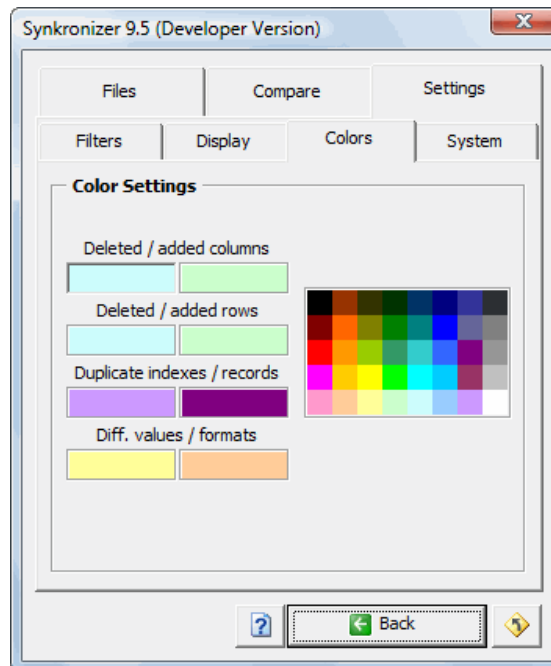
Synkronizer 9.5 (Developer Version)

Files
Compare
Settings

Filters
Display
Colors
System

Color Settings

Deleted / added columns

Deleted / added rows

Duplicate indexes / records

Diff. values / formats

?
Back